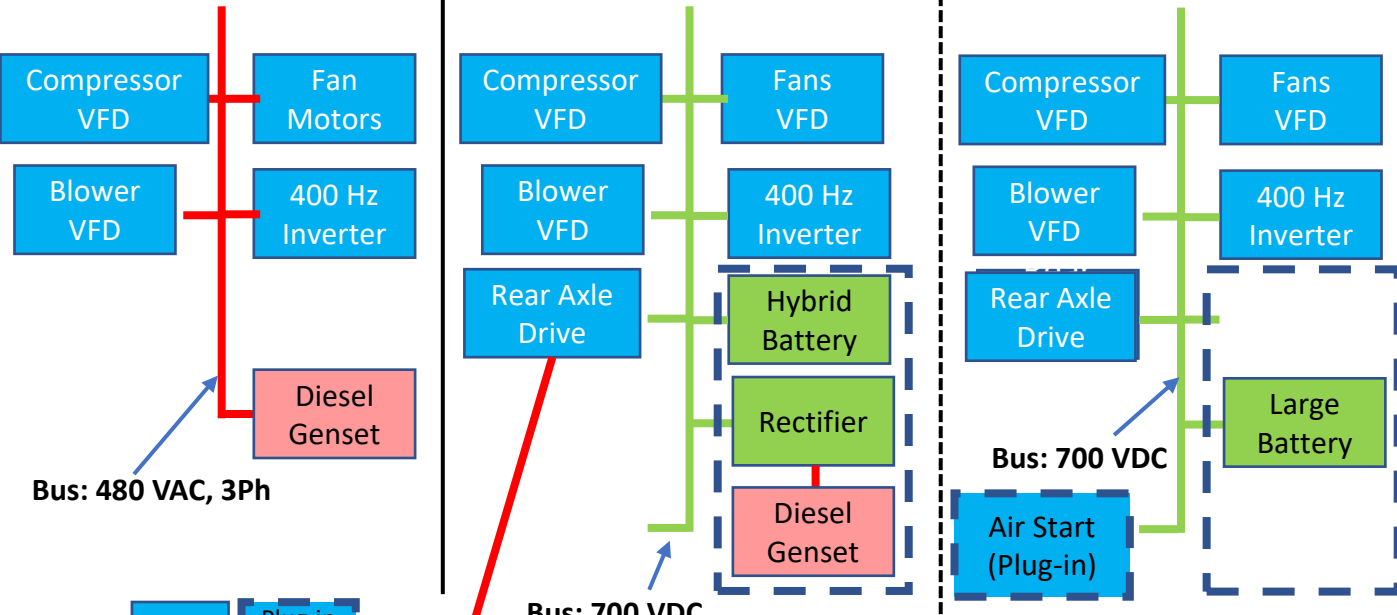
Compressor VFD

Fan Motors

Blower VFD

400 Hz Inverter

Diesel Genset

Bus: 480 VAC, 3Ph

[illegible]

Compressor VFD

Fans VFD

Blower VFD

400 Hz Inverter

Rear Axle Drive

Hybrid Battery

Rectifier

Diesel Genset

Bus: 700 VDC

Compressor VFD

Fans VFD

Blower VFD

400 Hz Inverter

Rear Axle Drive

Large Battery

Bus: 700 VDC

Air Start (Plug-in)